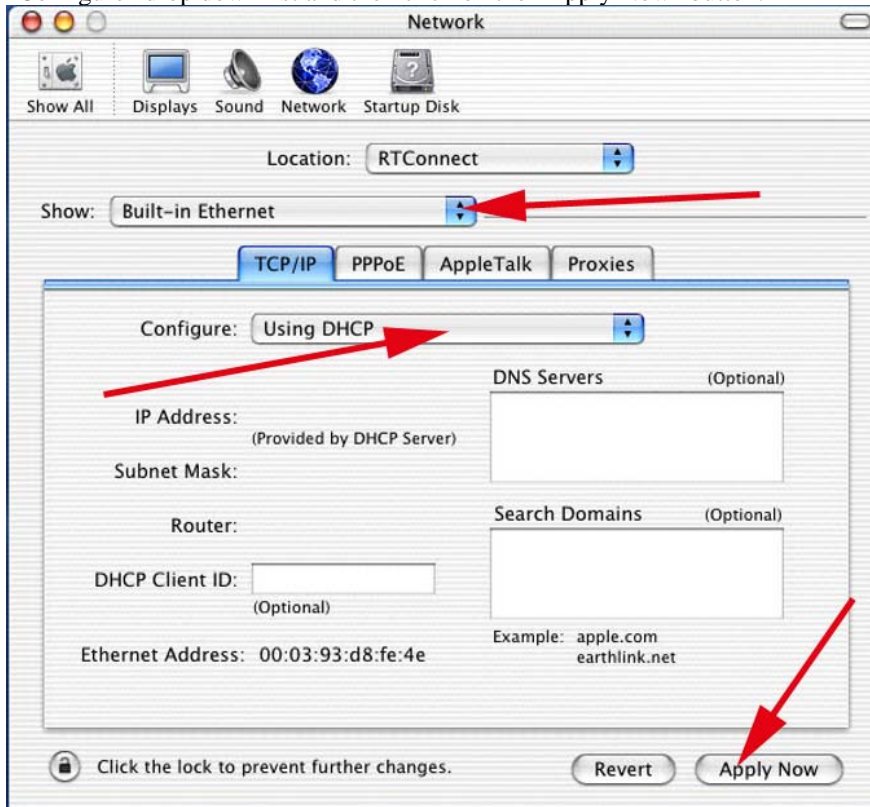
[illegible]

Network

Show All Displays Sound Network Startup Disk

Location: RTConnect

Show: Built-in Ethernet

TCP/IP PPPoE AppleTalk Proxies

Configure: Using DHCP

DNS Servers (Optional)

IP Address:
(Provided by DHCP Server)

Subnet Mask:

Router:

Search Domains (Optional)

DHCP Client ID:
(Optional)

Example: apple.com
earthlink.net

Ethernet Address: 00:03:93:d8:fe:4e

Click the lock to prevent further changes.

Revert

Apply Now